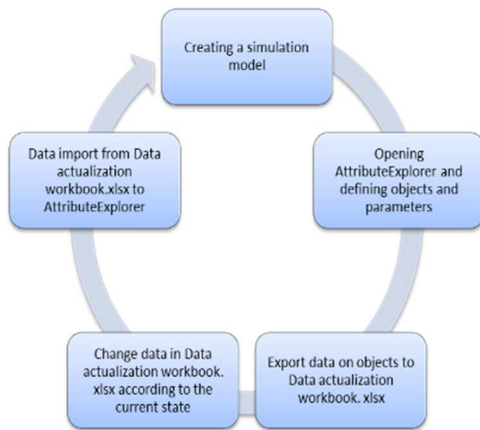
Creating a simulation model

Opening AttributeExplorer and defining objects and parameters

Export data on objects to Data actualization workbook. xlsx

Change data in Data actualization workbook. xlsx according to the current state

Data import from Data actualization workbook.xlsx to AttributeExplorer